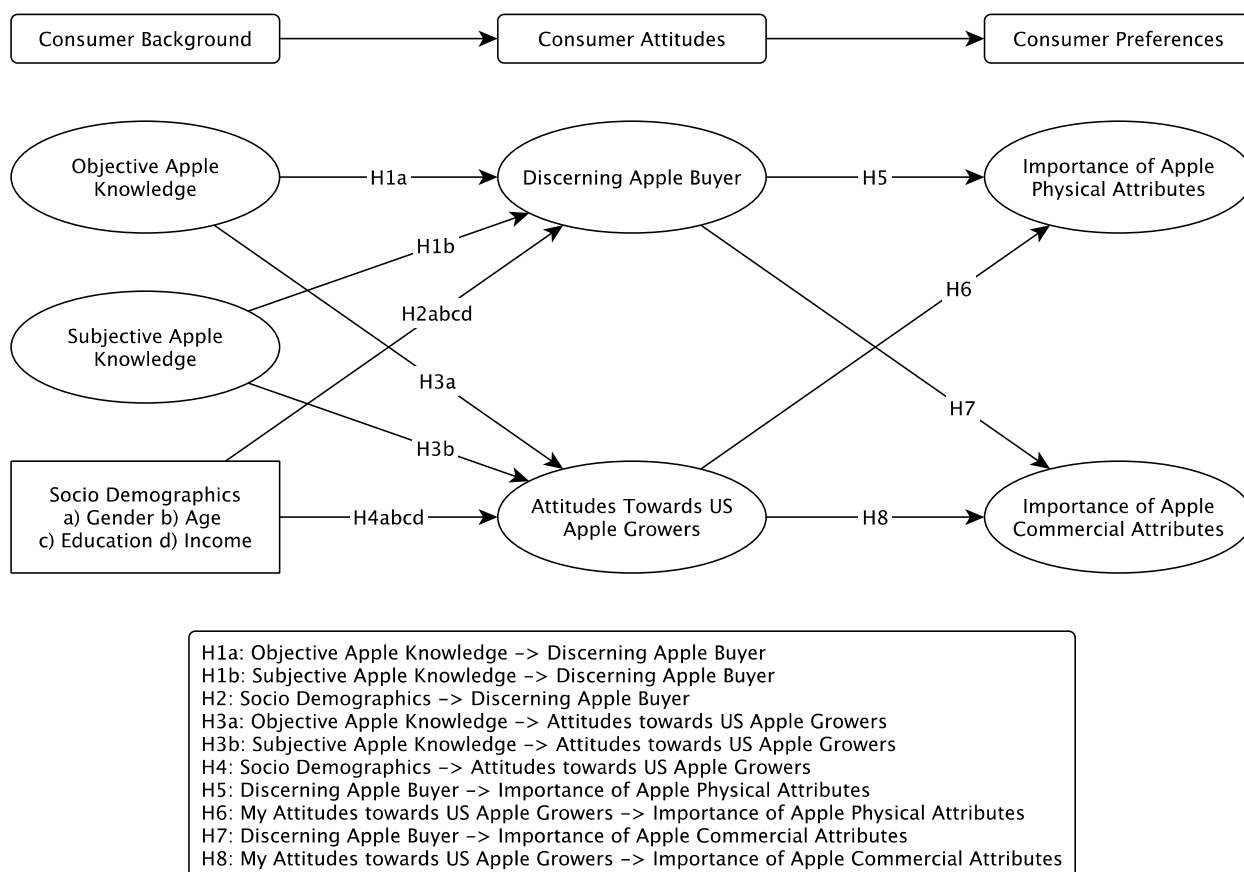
Consumer Background

Consumer Attitudes

Consumer Preferences

Objective Apple Knowledge

H1a

Discerning Apple Buyer

H5

Importance of Apple Physical Attributes

H1b

H2abcd

H6

Subjective Apple Knowledge

H3a

H7

H3b

Socio Demographics
a) Gender b) Age
c) Education d) Income

H4abcd

Attitudes Towards US Apple Growers

H8

Importance of Apple Commercial Attributes

H1a: Objective Apple Knowledge -> Discerning Apple Buyer
H1b: Subjective Apple Knowledge -> Discerning Apple Buyer
H2: Socio Demographics -> Discerning Apple Buyer
H3a: Objective Apple Knowledge -> Attitudes towards US Apple Growers
H3b: Subjective Apple Knowledge -> Attitudes towards US Apple Growers
H4: Socio Demographics -> Attitudes towards US Apple Growers
H5: Discerning Apple Buyer -> Importance of Apple Physical Attributes
H6: My Attitudes towards US Apple Growers -> Importance of Apple Physical Attributes
H7: Discerning Apple Buyer -> Importance of Apple Commercial Attributes
H8: My Attitudes towards US Apple Growers -> Importance of Apple Commercial Attributes